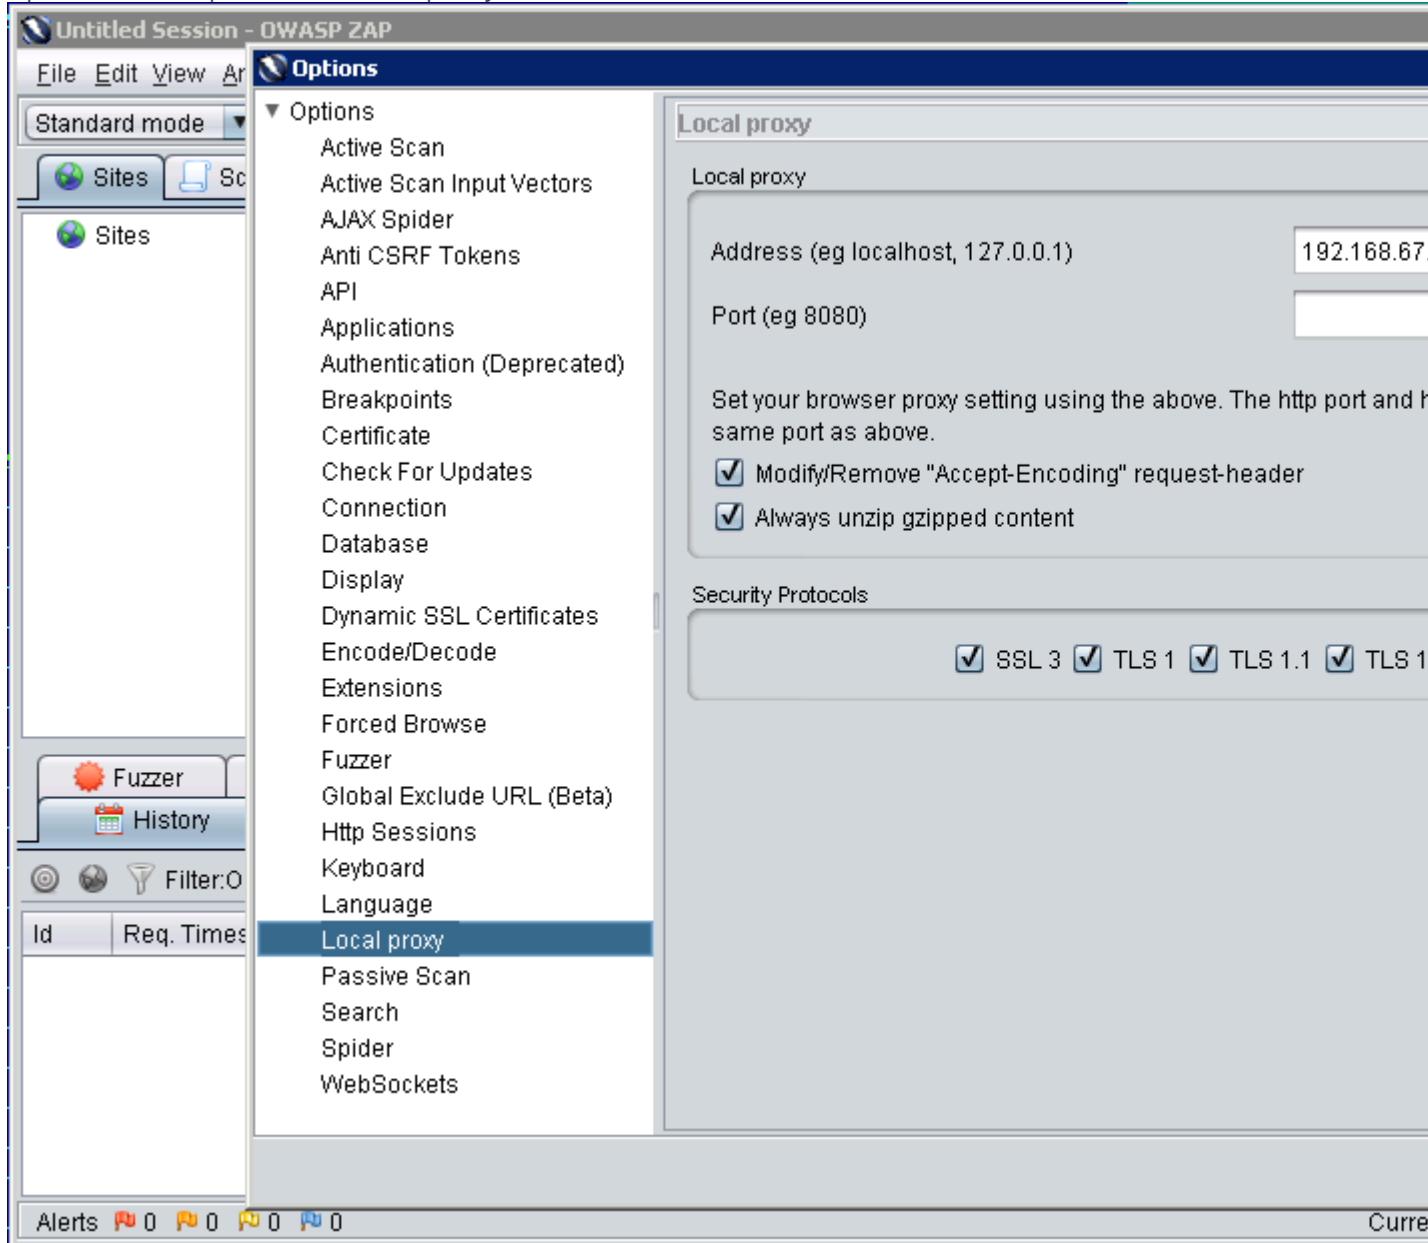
Untitled Session - OWASP ZAP

File Edit View Ar

Standard mode

Sites Sc

Sites

Fuzzer

History

Filter:O

| Id | Req. Times |
|---|---|

Alerts 0 0 0 0

Options

Options
Active Scan
Active Scan Input Vectors
AJAX Spider
Anti CSRF Tokens
API
Applications
Authentication (Deprecated)
Breakpoints
Certificate
Check For Updates
Connection
Database
Display
Dynamic SSL Certificates
Encode/Decode
Extensions
Forced Browse
Fuzzer
Global Exclude URL (Beta)
Http Sessions
Keyboard
Language
Local proxy
Passive Scan
Search
Spider
WebSockets

Local proxy

Local proxy

Address (eg localhost, 127.0.0.1) 192.168.67

Port (eg 8080)

Set your browser proxy setting using the above. The http port and h same port as above.

Modify/Remove "Accept-Encoding" request-header

Always unzip gzipped content

Security Protocols

SSL 3 TLS 1 TLS 1.1 TLS 1

Curre